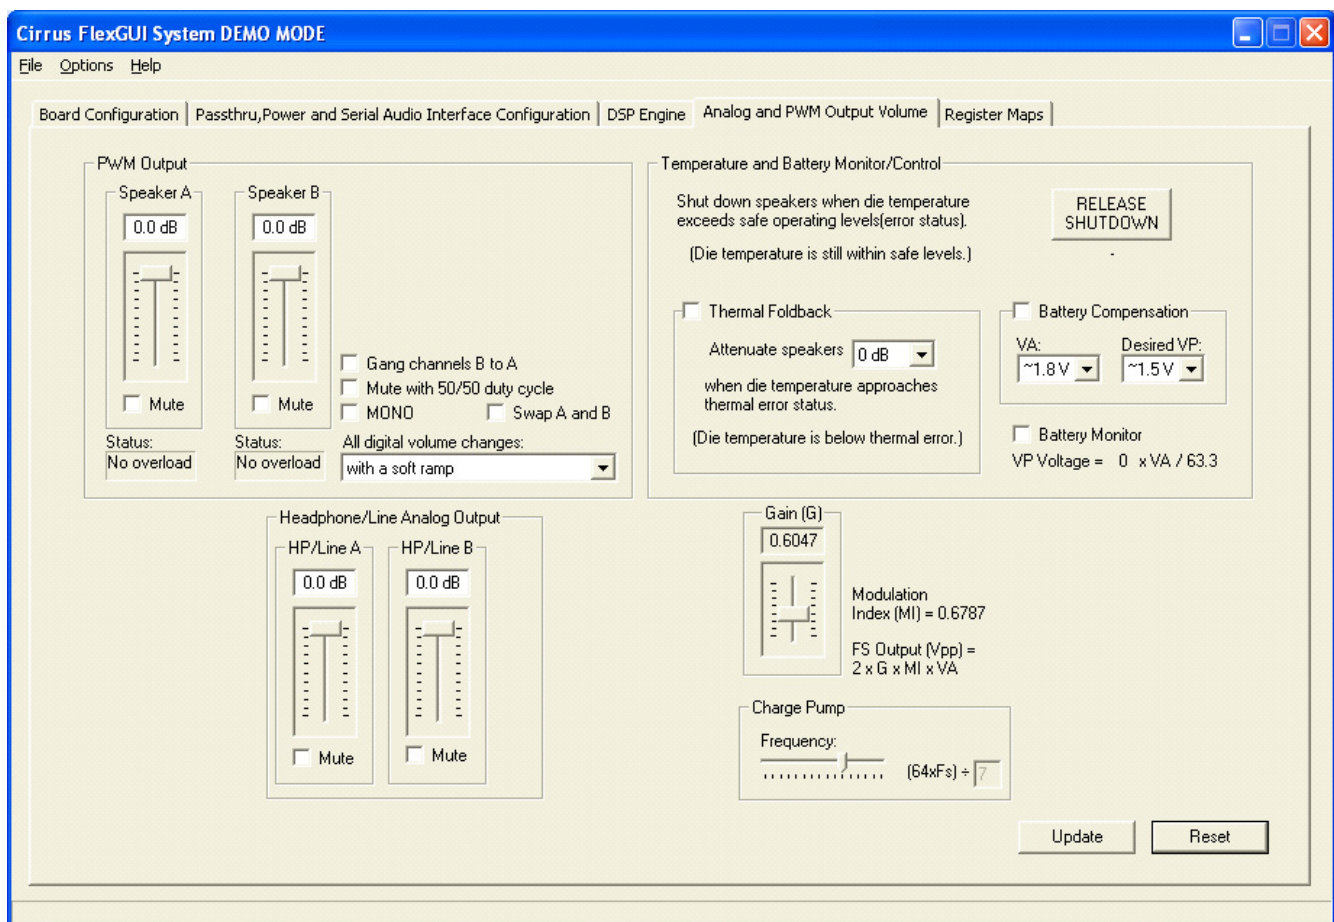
Cirrus FlexGUI System DEMO MODE

File Options Help

Board Configuration | Passthru,Power and Serial Audio Interface Configuration | DSP Engine | Analog and PWM Output Volume | Register Maps

PWM Output

Speaker A
0.0 dB
Mute
Status:
No overload

Speaker B
0.0 dB
Mute
Status:
No overload

Gang channels B to A
Mute with 50/50 duty cycle
MONO
Swap A and B
All digital volume changes:
with a soft ramp

Temperature and Battery Monitor/Control

Shut down speakers when die temperature exceeds safe operating levels(error status).

RELEASE SHUTDOWN

(Die temperature is still within safe levels.)

-

Thermal Foldback
Attenuate speakers 0 dB
when die temperature approaches thermal error status.
(Die temperature is below thermal error.)

Battery Compensation
VA: ~1.8 V
Desired VP: ~1.5 V

Battery Monitor
VP Voltage = 0 x VA / 63.3

Headphone/Line Analog Output

HP/Line A
0.0 dB
Mute

HP/Line B
0.0 dB
Mute

Gain (G)
0.6047

Modulation Index (MI) = 0.6787

FS Output (Vpp) = 2 x G x MI x VA

Charge Pump
Frequency:
(64xFs) ÷ 7

Update
Reset